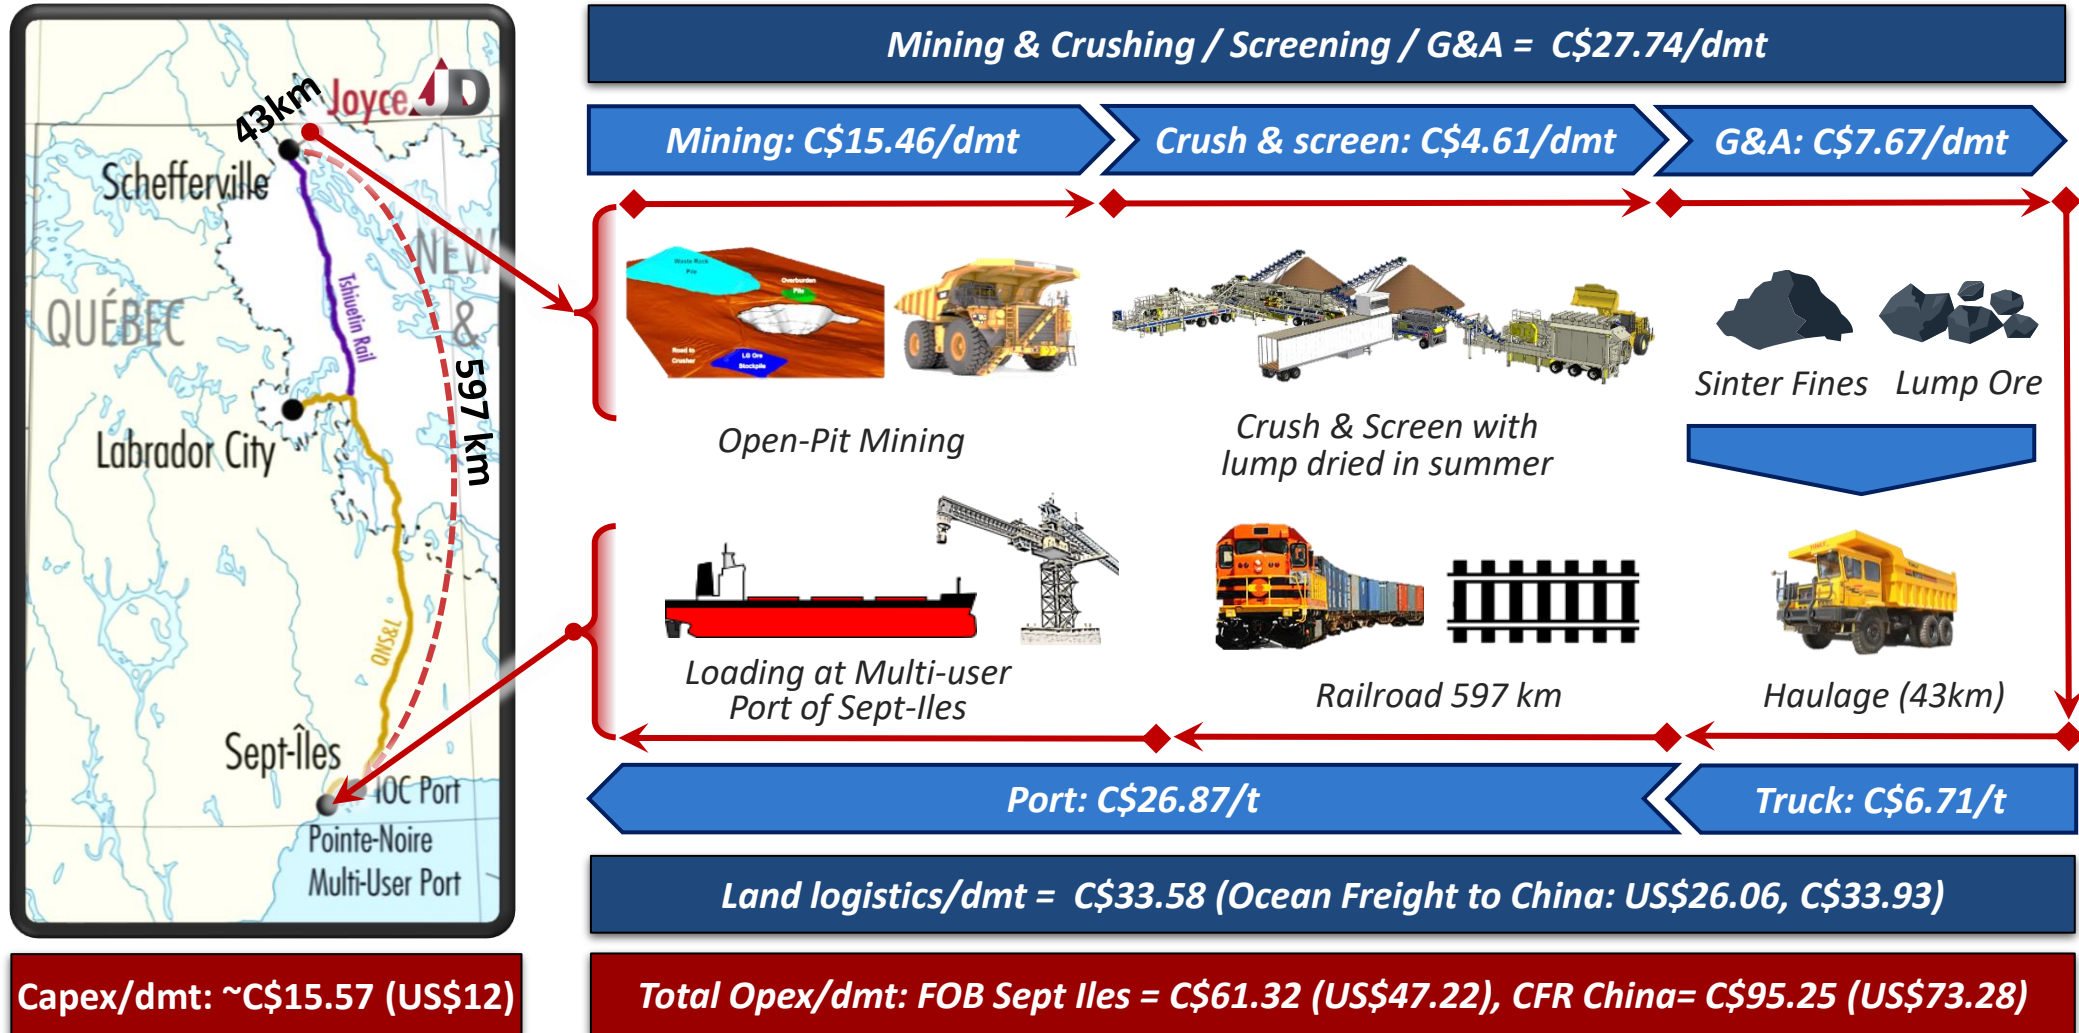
43km
Joyce
Schefferville
QUÉBEC
Tshiuetin Rail
NEW
&
597 km
Labrador City
QNS&L
Sept-Îles
IOC Port
Pointe-Noire Multi-User Port

Mining & Crushing / Screening / G&A = C$27.74/dmt

Mining: C$15.46/dmt
Crush & screen: C$4.61/dmt
G&A: C$7.67/dmt

Waste Rock Pile
Overburden Pile
Road to Crusher
LG Ore Stockpile

Open-Pit Mining
Crush & Screen with lump dried in summer
Sinter Fines
Lump Ore

Loading at Multi-user Port of Sept-Iles
Railroad 597 km
Haulage (43km)

Port: C$26.87/t
Truck: C$6.71/t

Land logistics/dmt = C$33.58 (Ocean Freight to China: US$26.06, C$33.93)

Capex/dmt: ~C$15.57 (US$12)
Total Opex/dmt: FOB Sept Iles = C$61.32 (US$47.22), CFR China= C$95.25 (US$73.28)